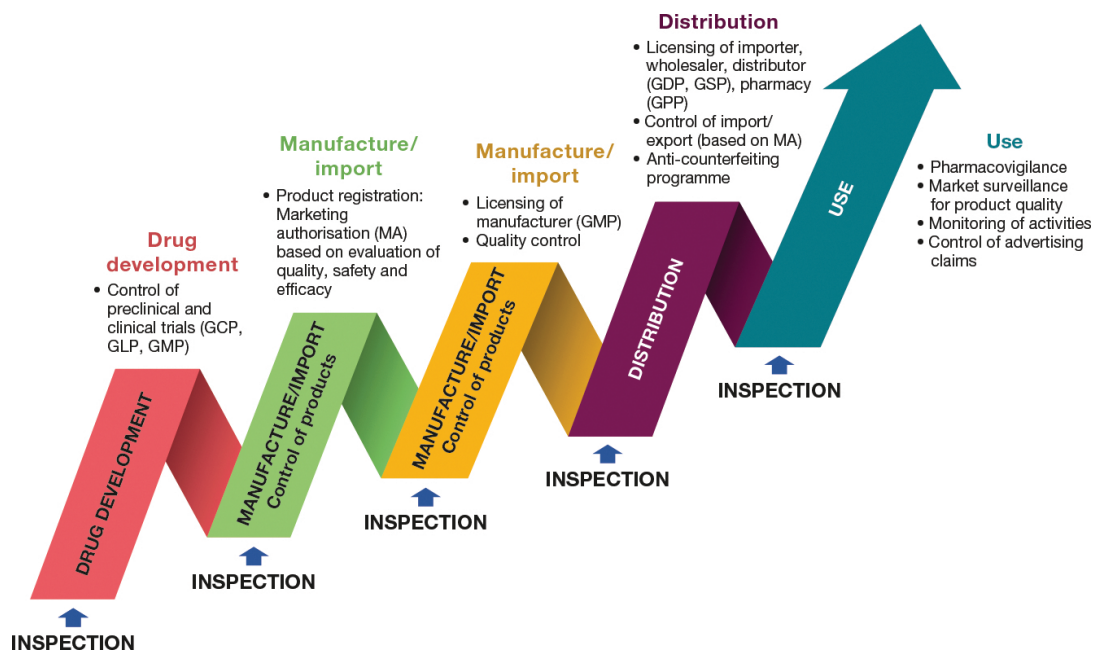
Drug development
• Control of preclinical and clinical trials (GCP, GLP, GMP)

DRUG DEVELOPMENT

INSPECTION

Manufacture/ import
• Product registration: Marketing authorisation (MA) based on evaluation of quality, safety and efficacy

MANUFACTURE/IMPORT Control of products

INSPECTION

Manufacture/ import
• Licensing of manufacturer (GMP)
• Quality control

MANUFACTURE/IMPORT Control of products

INSPECTION

Distribution
• Licensing of importer, wholesaler, distributor (GDP, GSP), pharmacy (GPP)
• Control of import/ export (based on MA)
• Anti-counterfeiting programme

DISTRIBUTION

INSPECTION

USE

INSPECTION

Use
• Pharmacovigilance
• Market surveillance for product quality
• Monitoring of activities
• Control of advertising claims